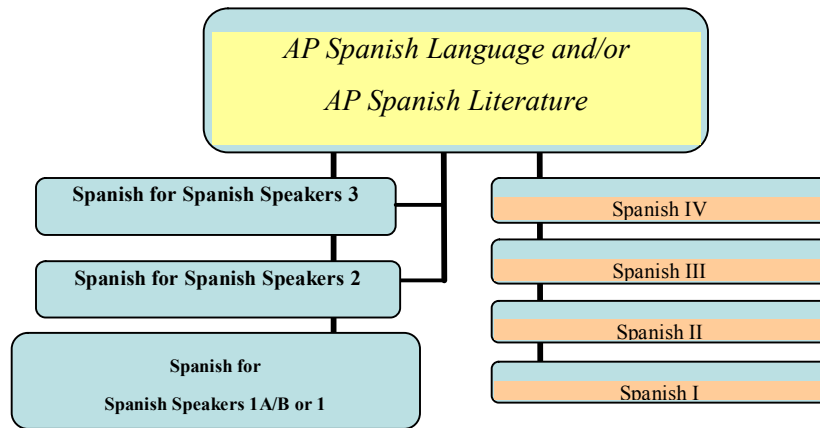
AP Spanish Language and/or

AP Spanish Literature

Spanish for Spanish Speakers 3

Spanish for Spanish Speakers 2

Spanish for

Spanish Speakers 1A/B or 1

Spanish IV

Spanish III

Spanish II

Spanish I